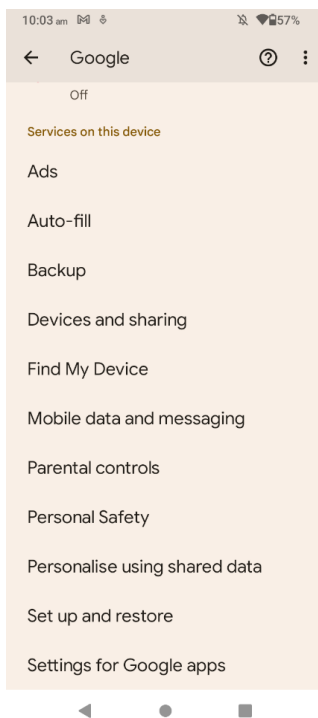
10:03 am M 57%

Google

Off

Services on this device

Ads

Auto-fill

Backup

Devices and sharing

Find My Device

Mobile data and messaging

Parental controls

Personal Safety

Personalise using shared data

Set up and restore

Settings for Google apps